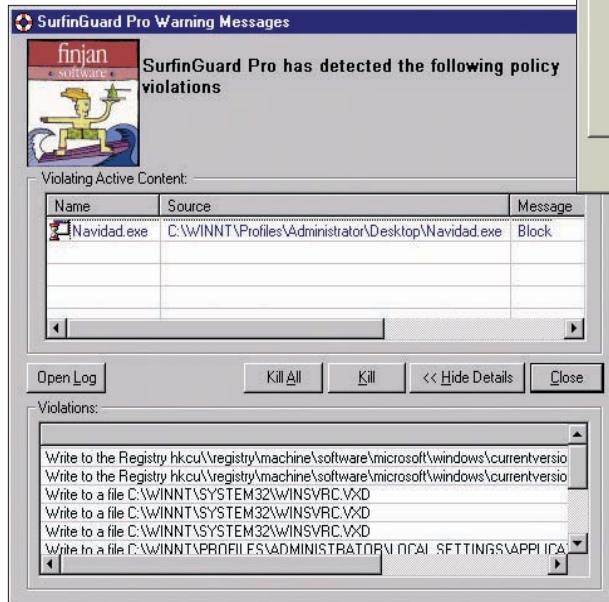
SurfinGuard Pro Warning Messages

finjan
software

SurfinGuard Pro has detected the following policy violations

Violating Active Content:

| Name | Source | Message |
|---|---|---|
| Navidad.exe | C:\WINNT\Profiles\Administrator\Desktop\Navidad.exe | Block |

Open Log
Kill All
Kill
<< Hide Details
Close

Violations:

Write to the Registry hkcu\\registry\machine\software\microsoft\windows\currentversio
Write to the Registry hkcu\\registry\machine\software\microsoft\windows\currentversio
Write to a file C:\WINNT\SYSTEM32\WINSVRC.VXD
Write to a file C:\WINNT\SYSTEM32\WINSVRC.VXD
Write to a file C:\WINNT\SYSTEM32\WINSVRC.VXD
Write to a file C:\WINNT\PROFILES\ADMINISTRATOR\LOCAL SETTINGS\APPLICA